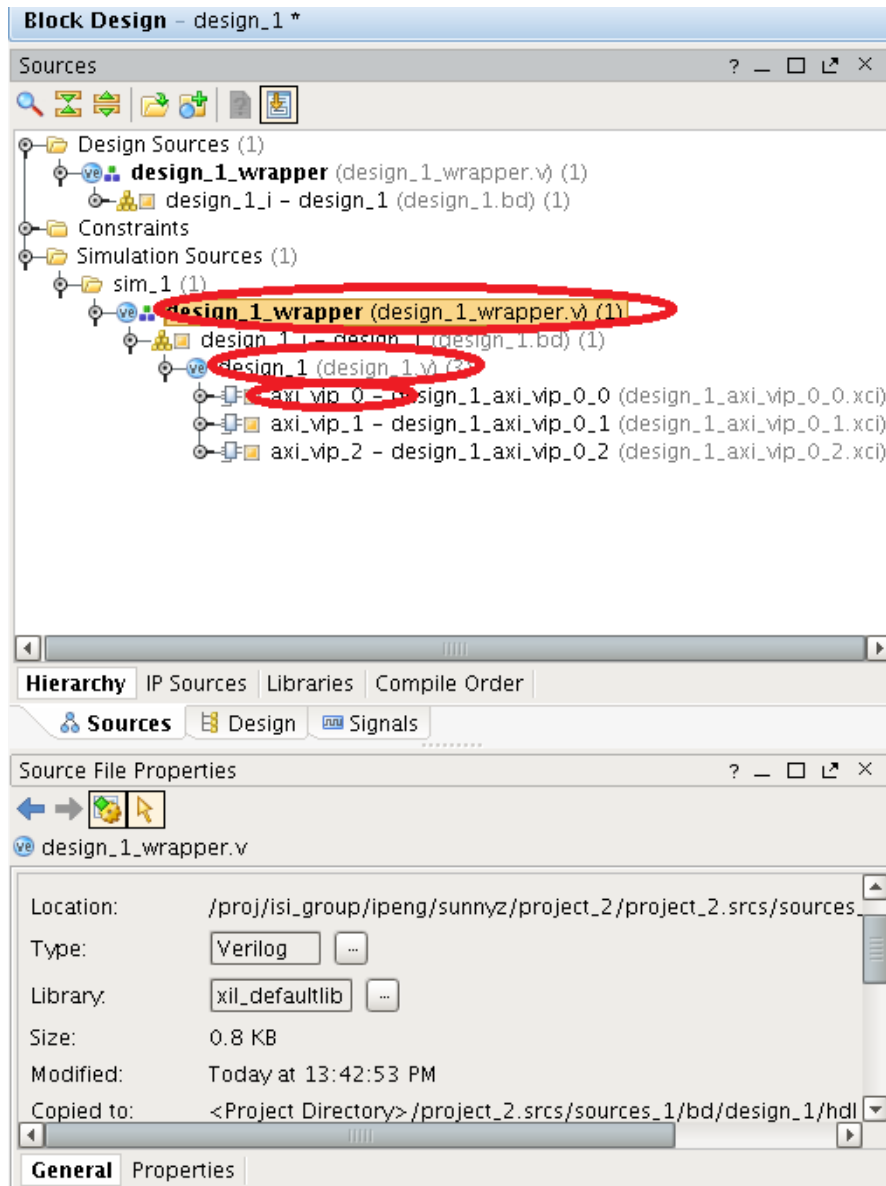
Block Design - design_1 *

Sources

? _ ☐ ↗ ×

Design Sources (1)
design_1_wrapper (design_1_wrapper.v) (1)
design_1_i - design_1 (design_1.bd) (1)
Constraints
Simulation Sources (1)
sim_1 (1)
design_1_wrapper (design_1_wrapper.v) (1)
design_1_i - design_1 (design_1.bd) (1)
design_1 (design_1.v) (3)
axi_vip_0 - design_1_axi_vip_0_0 (design_1_axi_vip_0_0.xci)
axi_vip_1 - design_1_axi_vip_0_1 (design_1_axi_vip_0_1.xci)
axi_vip_2 - design_1_axi_vip_0_2 (design_1_axi_vip_0_2.xci)

Hierarchy | IP Sources | Libraries | Compile Order

Sources | Design | Signals

Source File Properties

? _ ☐ ↗ ×

design_1_wrapper.v

Location: /proj/isi_group/ipeng/sunnyz/project_2/project_2.srcs/sources_
Type: Verilog ...
Library: xil_defaultlib ...
Size: 0.8 KB
Modified: Today at 13:42:53 PM
Copied to: <Project Directory>/project_2.srcs/sources_1/bd/design_1/hdl

General | Properties